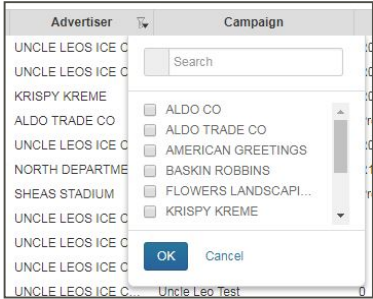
| Advertiser | Campaign |
|---|---|
| UNCLE LEOS ICE C | |
| UNCLE LEOS ICE C | |
| KRISPY KREME | |
| ALDO TRADE CO | |
| UNCLE LEOS ICE C | |
| NORTH DEPARTME | |
| SHEAS STADIUM | |
| UNCLE LEOS ICE C | |
| UNCLE LEOS ICE C | |
| UNCLE LEOS ICE C | |
| UNCLE LEOS ICE C... | Uncle Leo Test |

Search

ALDO CO
ALDO TRADE CO
AMERICAN GREETINGS
BASKIN ROBBINS
FLOWERS LANDSCAPI...
KRISPY KREME

OK
Cancel